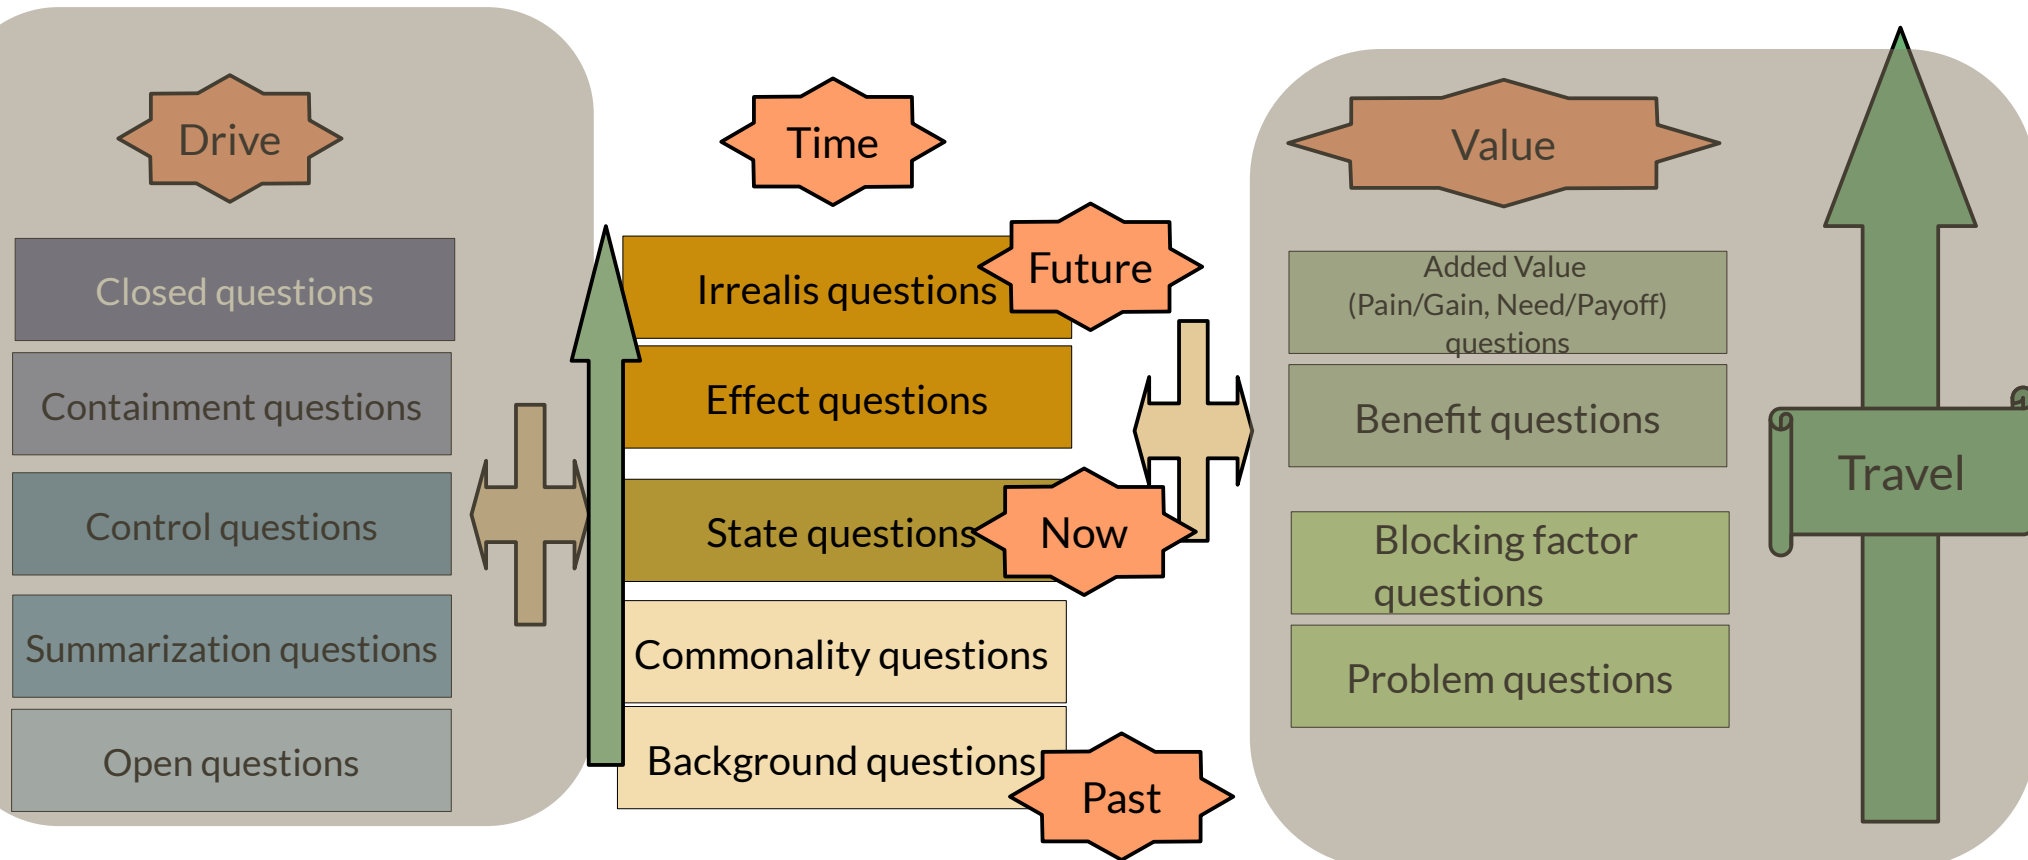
Drive

Closed questions

Containment questions

Control questions

Summarization questions

Open questions

Time

Irrealis questions

Future

Effect questions

State questions

Now

Commonality questions

Background questions

Past

Value

Added Value
(Pain/Gain, Need/Payoff)
questions

Benefit questions

Blocking factor questions

Problem questions

Travel